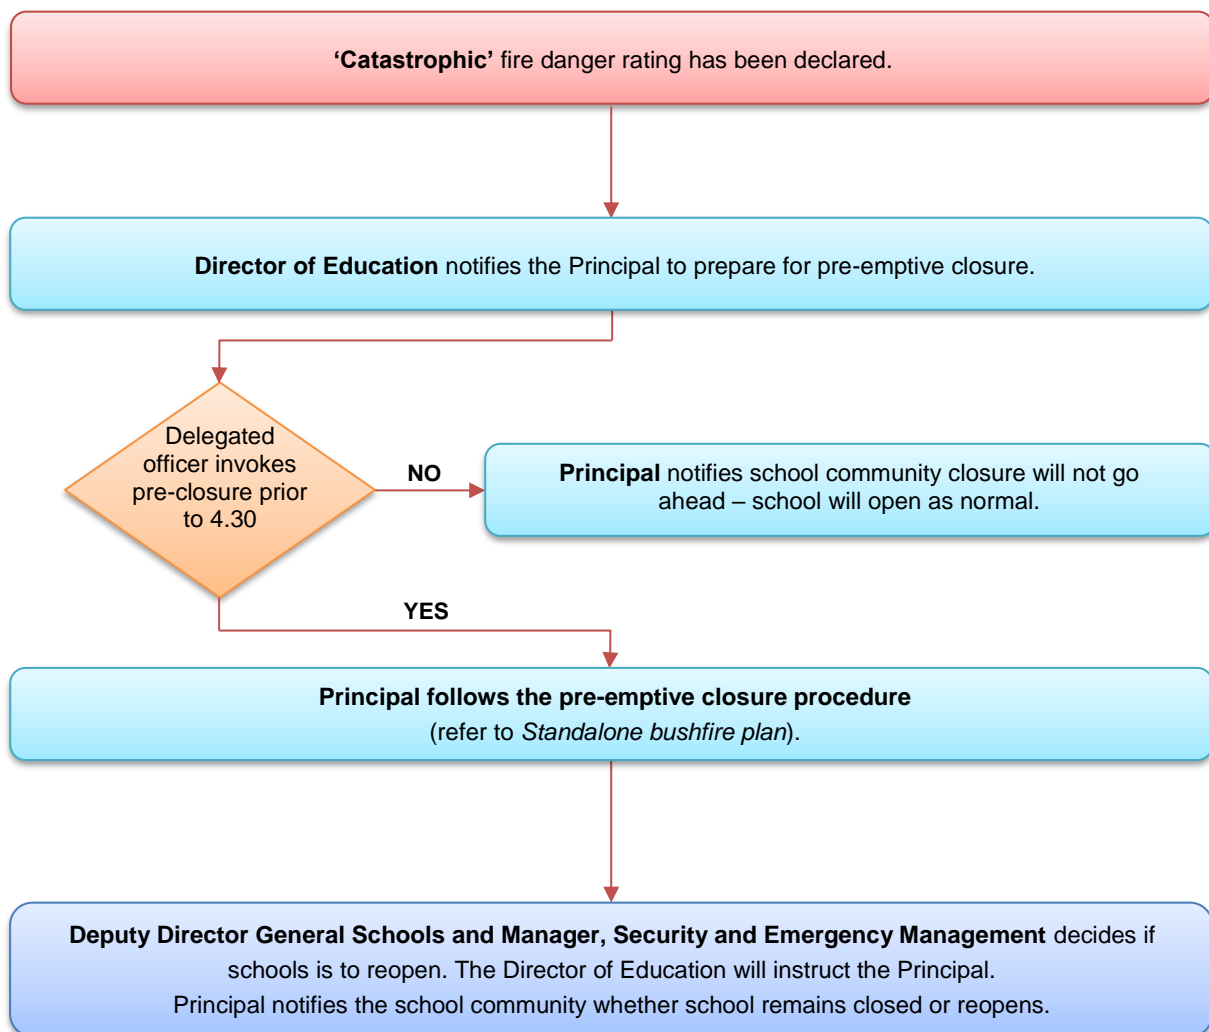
**'Catastrophic'** fire danger rating has been declared.

**Director of Education** notifies the Principal to prepare for pre-emptive closure.

Delegated officer invokes pre-closure prior to 4.30

NO

**Principal** notifies school community closure will not go ahead – school will open as normal.

YES

**Principal follows the pre-emptive closure procedure**
(refer to *Standalone bushfire plan*).

**Deputy Director General Schools and Manager, Security and Emergency Management** decides if schools is to reopen. The Director of Education will instruct the Principal.
Principal notifies the school community whether school remains closed or reopens.